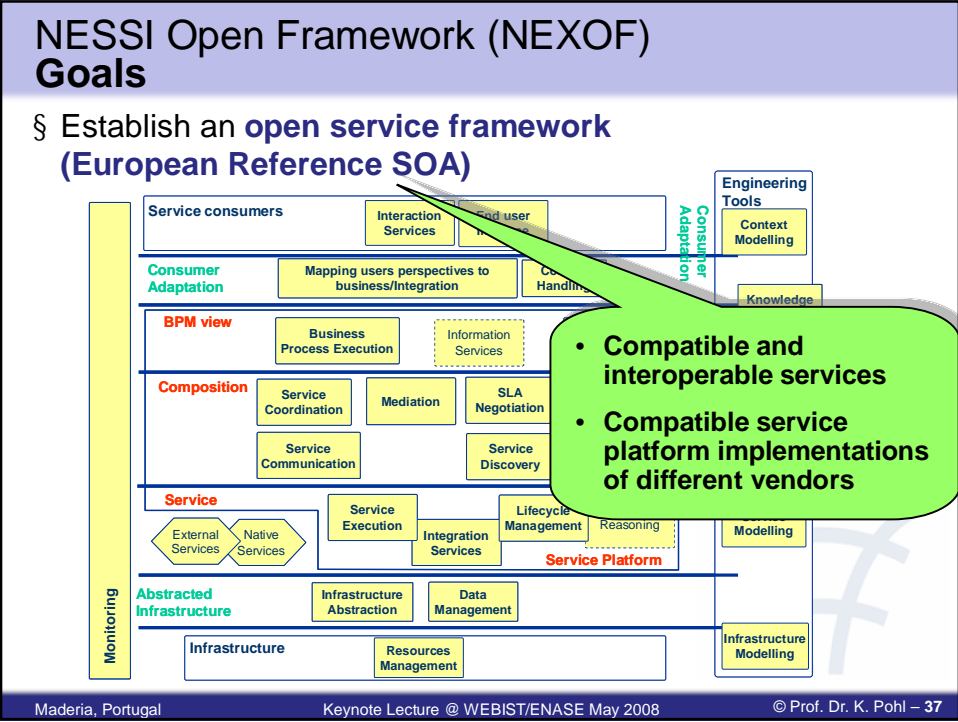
NESSI Open Framework (NEXOF)
**Goals**

§ Establish an **open service framework (European Reference SOA)**

Service consumers

Interaction Services

End user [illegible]

Consumer Adaptation

Mapping users perspectives to business/Integration

Co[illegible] Handling

Consumer Adaptation

Engineering Tools

Context Modelling

Knowledge

BPM view

Business Process Execution

Information Services

Composition

Service Coordination

Mediation

SLA Negotiation

Service Communication

Service Discovery

Service

External Services

Native Services

Service Execution

Integration Services

Lifecycle Management

Reasoning

Service Platform

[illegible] Modelling

Abstracted Infrastructure

Infrastructure Abstraction

Data Management

Infrastructure

Resources Management

Infrastructure Modelling

Monitoring

• Compatible and interoperable services

• Compatible service platform implementations of different vendors

Maderia, Portugal

Keynote Lecture @ WEBIST/ENASE May 2008

© Prof. Dr. K. Pohl – 37